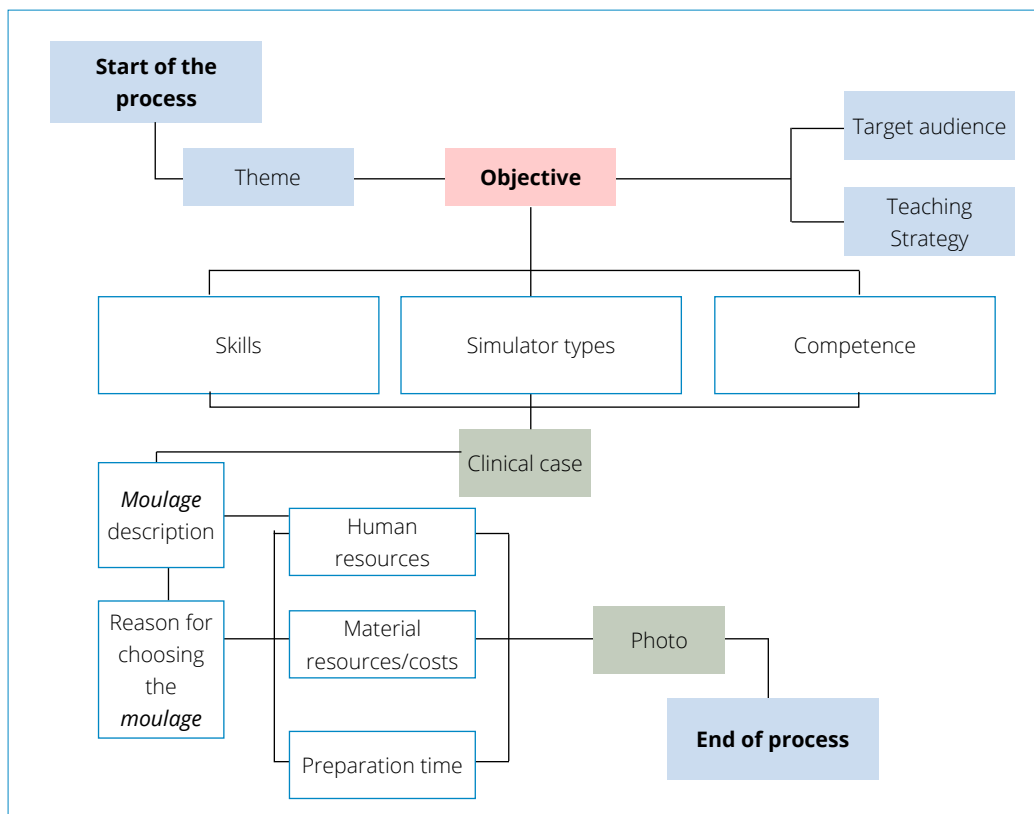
**Start of the process**

Theme

**Objective**

Target audience

Teaching Strategy

Skills

Simulator types

Competence

Clinical case

*Moulage* description

Reason for choosing the *moulage*

Human resources

Material resources/costs

Preparation time

Photo

**End of process**